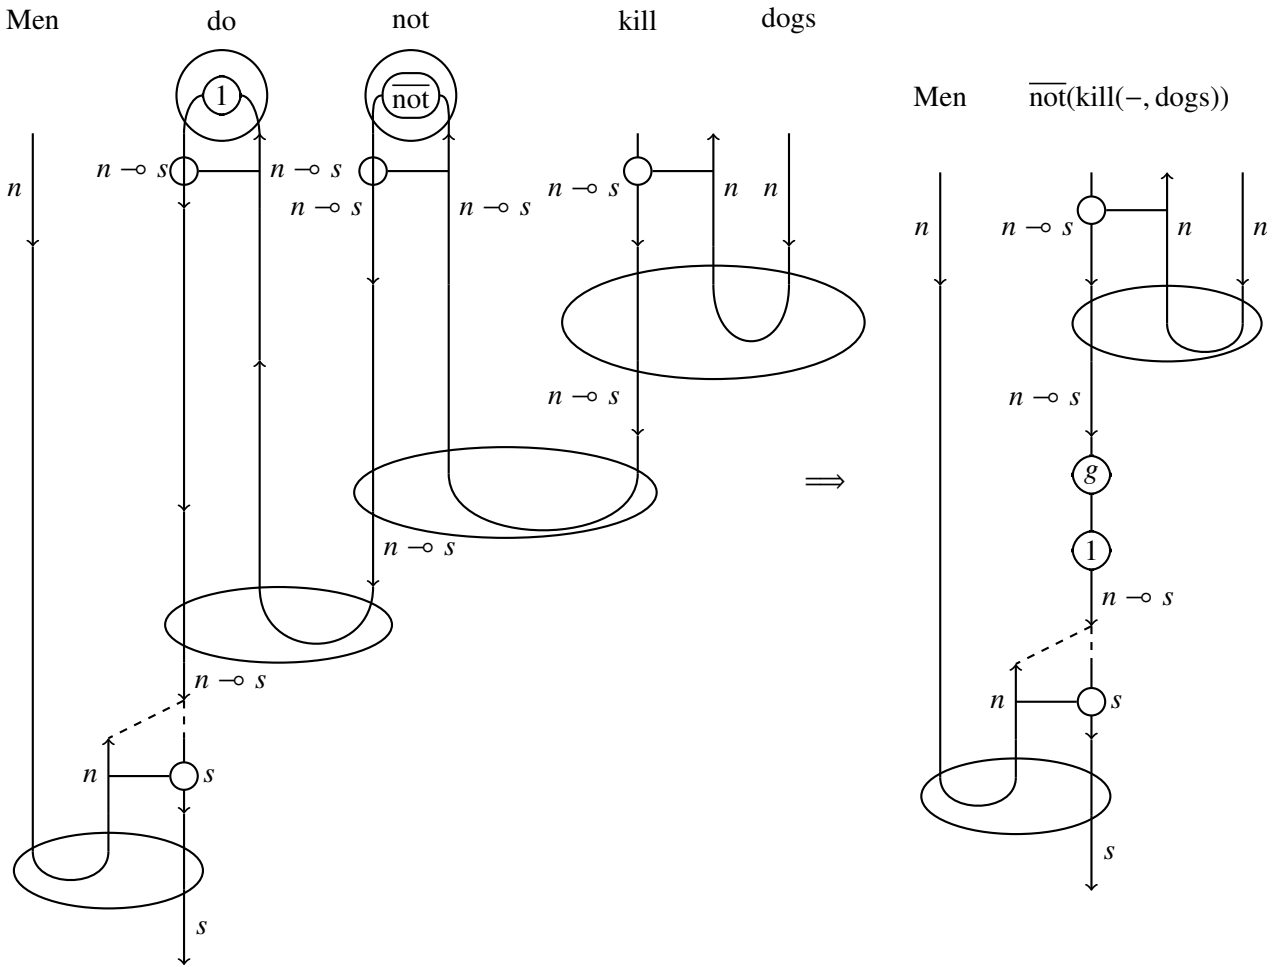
Men do not kill dogs

1

$\overline{\text{not}}$

$n$

$n \multimap s$

$n \multimap s$

$n \multimap s$

$n \multimap s$

$n \multimap s$

$n$ $n$

$n \multimap s$

$n \multimap s$

$n \multimap s$

$n$

$s$

$s$

$\Longrightarrow$

Men $\overline{\text{not}}(\text{kill}(-, \text{dogs}))$

$n$

$n \multimap s$

$n$ $n$

$n \multimap s$

$g$

1

$n \multimap s$

$n$

$s$

$s$